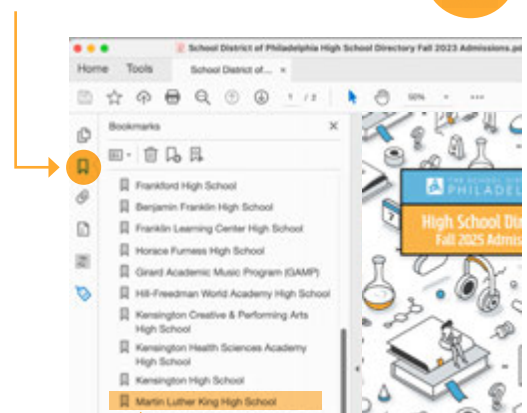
School District of Philadelphia High School Directory Fall 2023 Admissions.pdf

Home Tools School District of... ×

1 / 2 50%

Bookmarks

Frankford High School
Benjamin Franklin High School
Franklin Learning Center High School
Horace Furness High School
Girard Academic Music Program (GAMP)
Hill-Freedman World Academy High School
Kensington Creative & Performing Arts High School
Kensington Health Sciences Academy High School
Kensington High School
Martin Luther King High School

THE SCHOOL DIST PHILADEL

High School Dir Fall 2023 Admiss